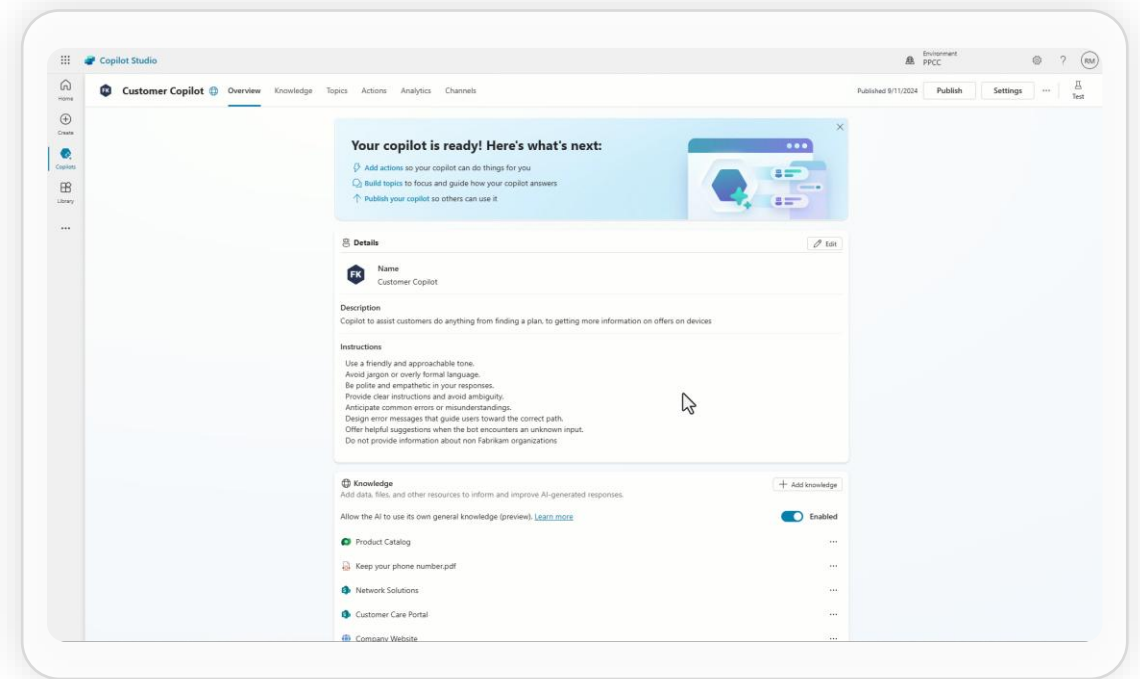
Copilot Studio

Environment
PPCC

RM

Home

Create

Copilots

Library

...

FK Customer Copilot

Overview Knowledge Topics Actions Analytics Channels

Published 9/11/2024 Publish Settings ... Test

Your copilot is ready! Here's what's next:

Add actions so your copilot can do things for you

Build topics to focus and guide how your copilot answers

Publish your copilot so others can use it

Details

Edit

FK

Name
Customer Copilot

Description
Copilot to assist customers do anything from finding a plan, to getting more information on offers on devices

Instructions
Use a friendly and approachable tone.
Avoid jargon or overly formal language.
Be polite and empathetic in your responses.
Provide clear instructions and avoid ambiguity.
Anticipate common errors or misunderstandings.
Design error messages that guide users toward the correct path.
Offer helpful suggestions when the bot encounters an unknown input.
Do not provide information about non Fabrikam organizations

Knowledge
Add data, files, and other resources to inform and improve AI-generated responses.

+ Add knowledge

Allow the AI to use its own general knowledge (preview). Learn more

Enabled

Product Catalog ...

Keep your phone number.pdf ...

Network Solutions ...

Customer Care Portal ...

Company Website ...